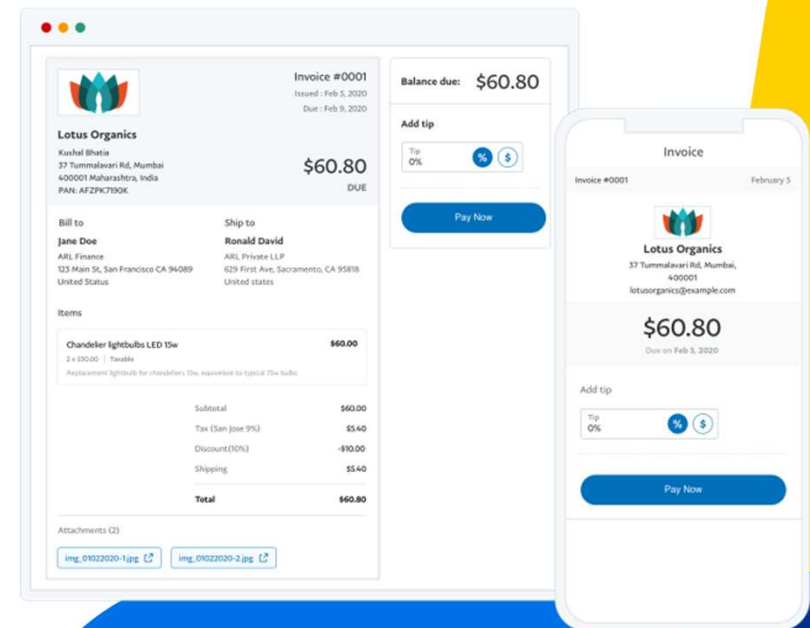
Invoice #0001
Issued : Feb 5, 2020
Due : Feb 9, 2020

Lotus Organics
Kushal Bhatia
37 Tummalavari Rd, Mumbai
400001 Maharashtra, India
PAN: AFZPK7190K

$60.80
DUE

Bill to
Jane Doe
ARL Finance
123 Main St, San Francisco CA 94089
United Status

Ship to
Ronald David
ARL Private LLP
629 First Ave, Sacramento, CA 95818
United states

Items

| Chandelier lightbulbs LED 15w | $60.00 |
|---|---|
| 2 x $30.00 \| Taxable | |
| Replacement lightbulb for chandeliers 15w, equivalent to typical 75w bulbs | |

| | |
|---|---|
| Subtotal | $60.00 |
| Tax (San Jose 9%) | $5.40 |
| Discount(10%) | -$10.00 |
| Shipping | $5.40 |
| Total | $60.80 |

Attachments (2)
img_01022020-1.jpg
img_01022020-2.jpg

Balance due: $60.80
Add tip
Tip
0%
%
$
Pay Now

Invoice
Invoice #0001
February 5
Lotus Organics
37 Tummalavari Rd, Mumbai, 400001
lotusorganics@example.com
$60.80
Due on Feb 5, 2020
Add tip
Tip
0%
%
$
Pay Now